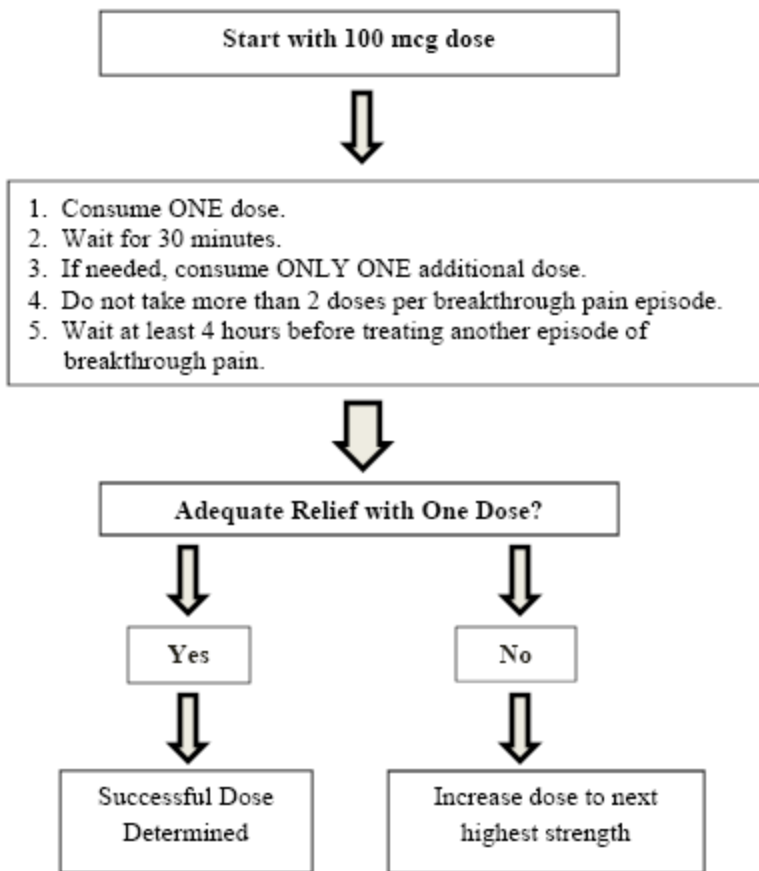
Start with 100 mcg dose

1. Consume ONE dose.
2. Wait for 30 minutes.
3. If needed, consume ONLY ONE additional dose.
4. Do not take more than 2 doses per breakthrough pain episode.
5. Wait at least 4 hours before treating another episode of breakthrough pain.

Adequate Relief with One Dose?

Yes

No

Successful Dose Determined

Increase dose to next highest strength